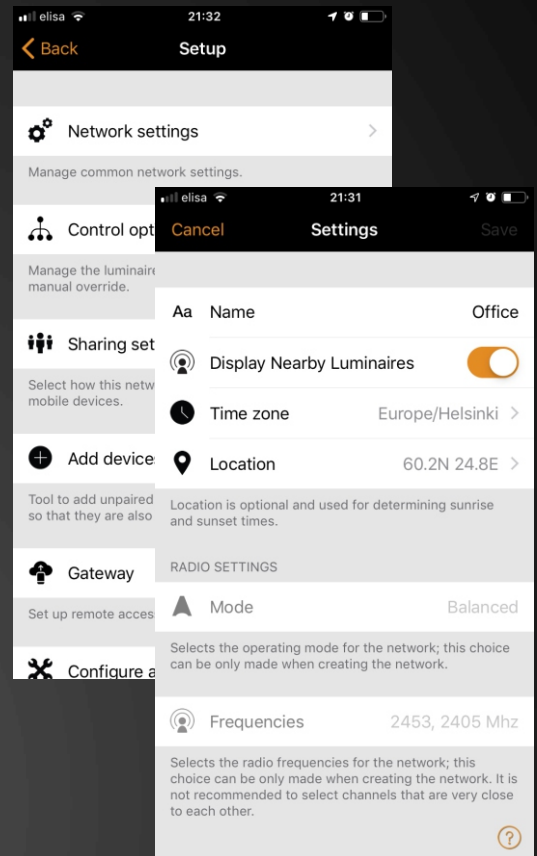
elisa 21:32
Back
Setup

Network settings
Manage common network settings.

Control opt
Manage the luminaire
manual override.

Sharing set
Select how this netw
mobile devices.

Add device
Tool to add unpaired
so that they are also

Gateway
Set up remote acces

Configure a

elisa 21:31
Cancel
Settings
Save

Aa Name Office
Display Nearby Luminaires
Time zone Europe/Helsinki
Location 60.2N 24.8E
Location is optional and used for determining sunrise and sunset times.

RADIO SETTINGS
Mode Balanced
Selects the operating mode for the network; this choice can be only made when creating the network.

Frequencies 2453, 2405 Mhz
Selects the radio frequencies for the network; this choice can be only made when creating the network. It is not recommended to select channels that are very close to each other.
?